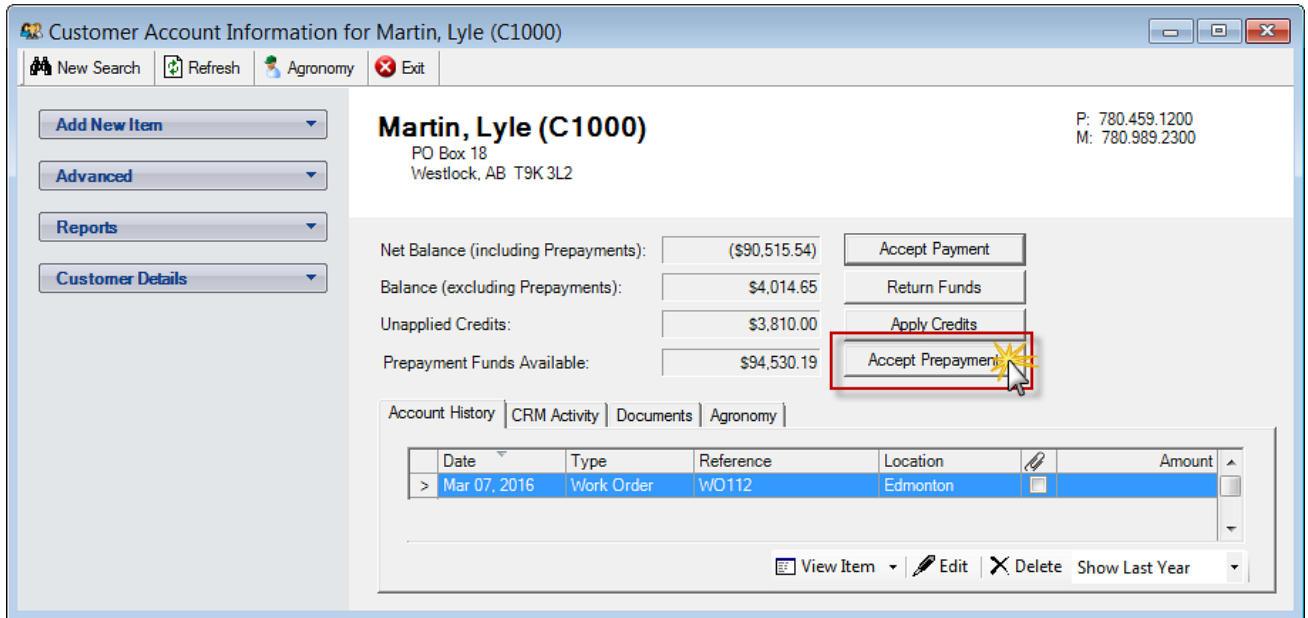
Customer Account Information for Martin, Lyle (C1000)

New Search | Refresh | Agronomy | Exit

Add New Item
Advanced
Reports
Customer Details

Martin, Lyle (C1000)
PO Box 18
Westlock, AB T9K 3L2

P: 780.459.1200
M: 780.989.2300

Net Balance (including Prepayments): ($90,515.54)
Balance (excluding Prepayments): $4,014.65
Unapplied Credits: $3,810.00
Prepayment Funds Available: $94,530.19

Accept Payment
Return Funds
Apply Credits
Accept Prepayment

Account History | CRM Activity | Documents | Agronomy

| | Date | Type | Reference | Location | | Amount |
|---|---|---|---|---|---|---|
| > | Mar 07, 2016 | Work Order | WO112 | Edmonton | | |

View Item | Edit | Delete | Show Last Year